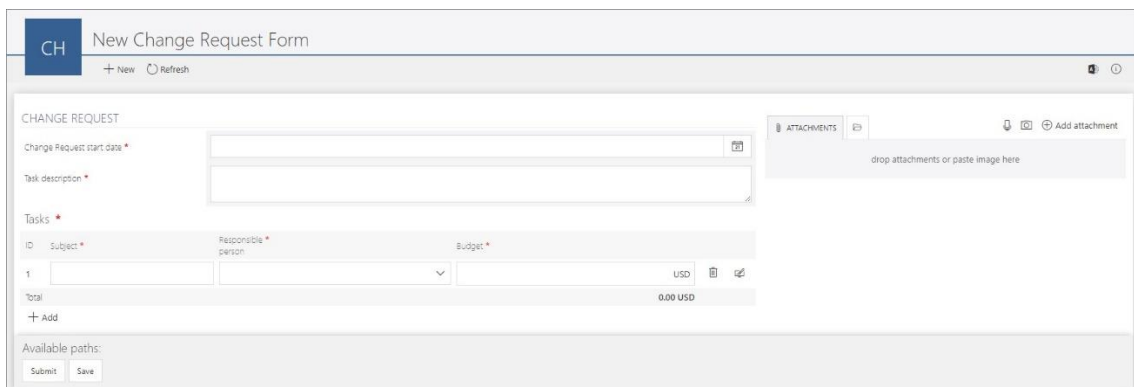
CH New Change Request Form

+ New Refresh

CHANGE REQUEST

Change Request start date *

Task description *

Tasks *

| ID | Subject * | Responsible * person | Budget * |
|---|---|---|---|
| 1 | | | USD |
| Total | | | 0.00 USD |

+ Add

ATTACHMENTS

Add attachment

drop attachments or paste image here

Available paths:

Submit Save